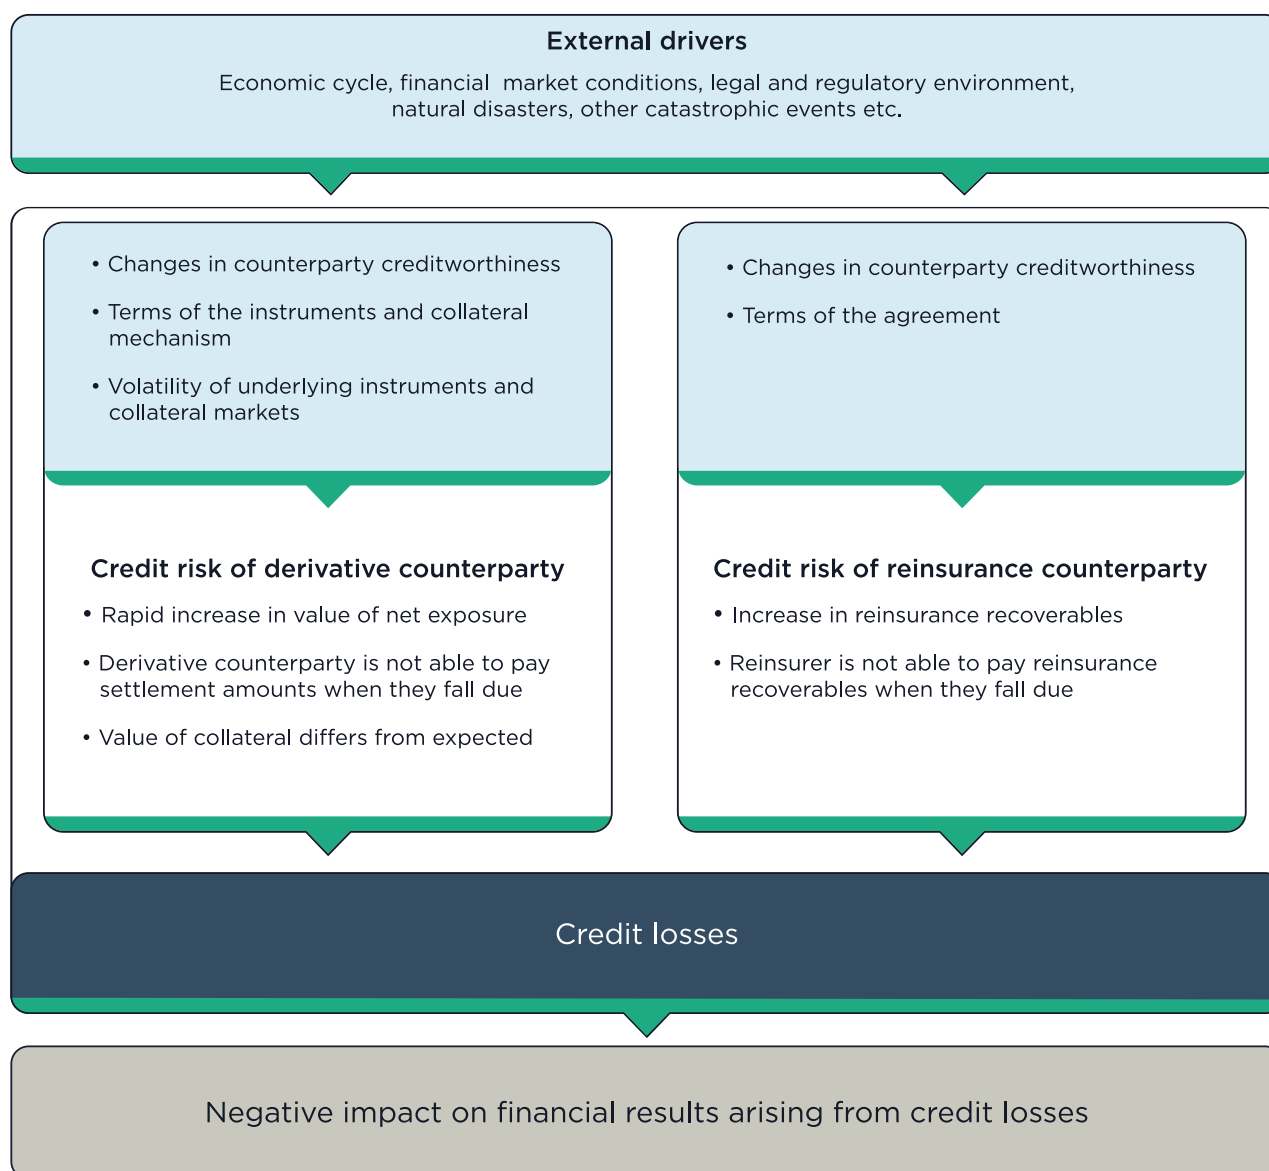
External drivers

Economic cycle, financial market conditions, legal and regulatory environment, natural disasters, other catastrophic events etc.

• Changes in counterparty creditworthiness
• Terms of the instruments and collateral mechanism
• Volatility of underlying instruments and collateral markets

• Changes in counterparty creditworthiness
• Terms of the agreement

Credit risk of derivative counterparty

• Rapid increase in value of net exposure
• Derivative counterparty is not able to pay settlement amounts when they fall due
• Value of collateral differs from expected

Credit risk of reinsurance counterparty

• Increase in reinsurance recoverables
• Reinsurer is not able to pay reinsurance recoverables when they fall due

Credit losses

Negative impact on financial results arising from credit losses